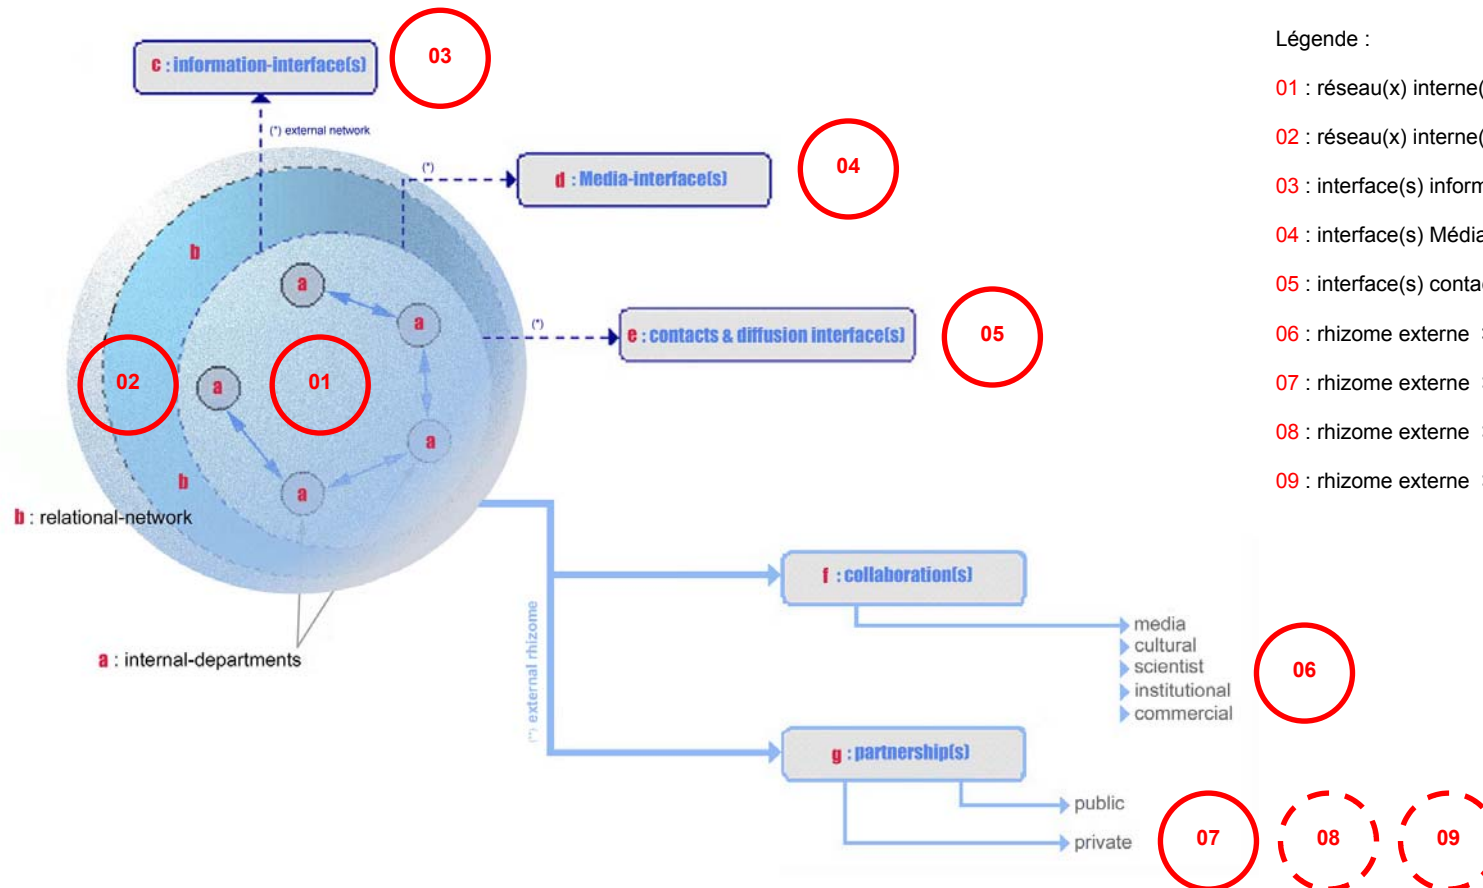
c : information-interface(s)

03

(*) external network

(*)

d : Media-interface(s)

04

b

a

a

(*)

e : contacts & diffusion interface(s)

05

02

a

01

a

b

a

b : relational-network

a : internal-departments

(*) external rhizome

f : collaboration(s)

media
cultural
scientist
institutional
commercial

06

g : partnership(s)

public
private

07

08

09

Légende :

01 : réseau(x) interne(

02 : réseau(x) interne(

03 : interface(s) inform

04 : interface(s) Média

05 : interface(s) conta

06 : rhizome externe

07 : rhizome externe

08 : rhizome externe

09 : rhizome externe